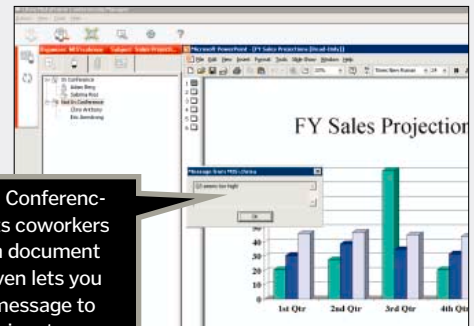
Microsoft PowerPoint - [FY Sales Projections (Read-Only)]

File Edit View Insert Format Tools Slide Show Window Help

Times New Roman 24

In Conference
Adam Berg
Sabrina Ricci
Not In Conference
Chris Anthony
Eric Armstrong

FY Sales Projection

Message from Mills chinna
Q3 seems too high!
OK

1st Qtr
2nd Qtr
3rd Qtr
4th Qtr

Conferenc-
s coworkers
n document
ven lets you
message to
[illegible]